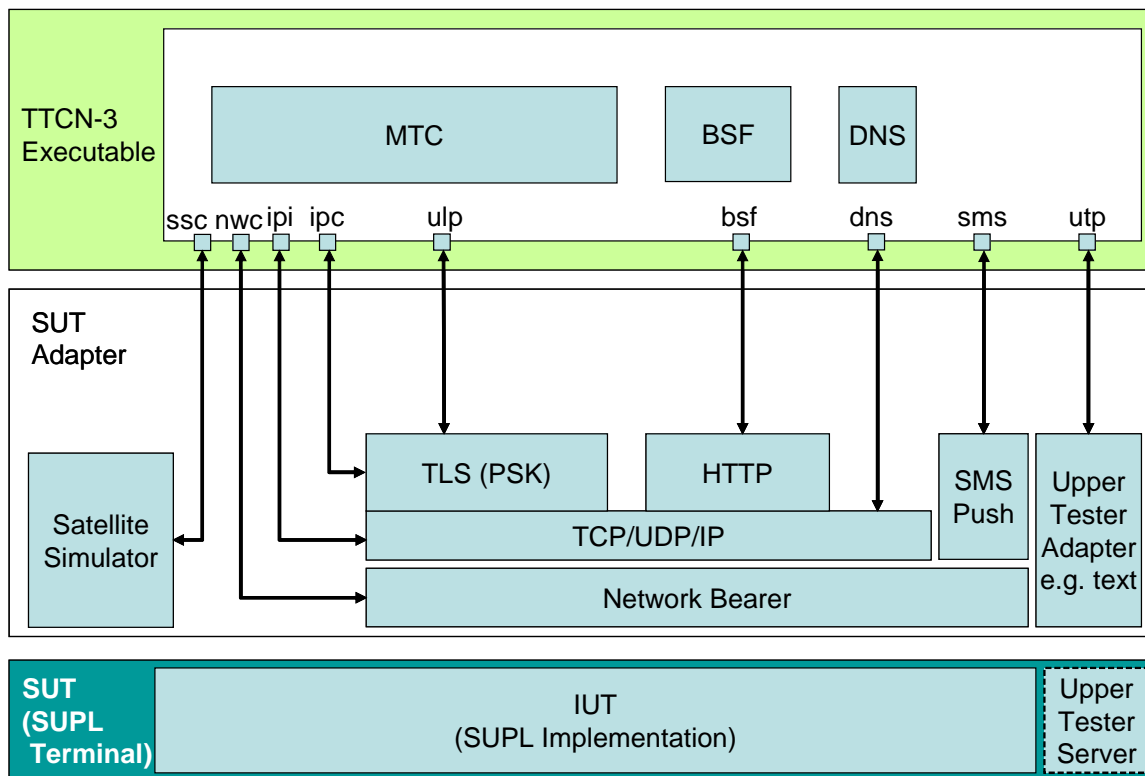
TTCN-3 Executable

MTC

BSF

DNS

ssc nwc ipi ipc ulp bsf dns sms utp

SUT Adapter

Satellite Simulator

TLS (PSK)

HTTP

SMS Push

Upper Tester Adapter e.g. text

TCP/UDP/IP

Network Bearer

SUT (SUPL Terminal)

IUT (SUPL Implementation)

Upper Tester Server